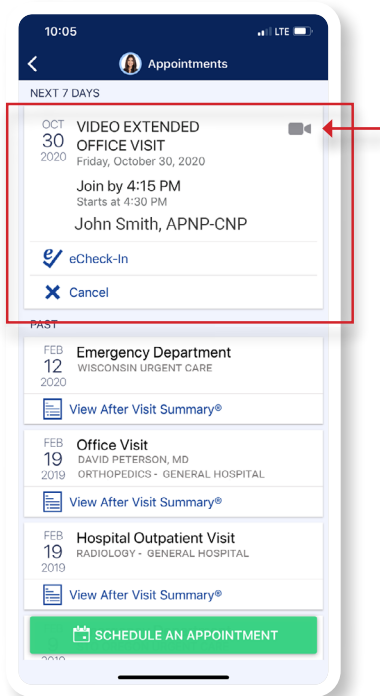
10:05

LTE

Appointments

NEXT 7 DAYS

OCT
30
2020

VIDEO EXTENDED OFFICE VISIT
Friday, October 30, 2020

Join by 4:15 PM
Starts at 4:30 PM

John Smith, APNP-CNP

eCheck-In

Cancel

PAST

FEB
12
2020

Emergency Department
WISCONSIN URGENT CARE

View After Visit Summary®

FEB
19
2019

Office Visit
DAVID PETERSON, MD
ORTHOPEDICS - GENERAL HOSPITAL

View After Visit Summary®

FEB
19
2019

Hospital Outpatient Visit
RADIOLOGY - GENERAL HOSPITAL

View After Visit Summary®

SCHEDULE AN APPOINTMENT

2019